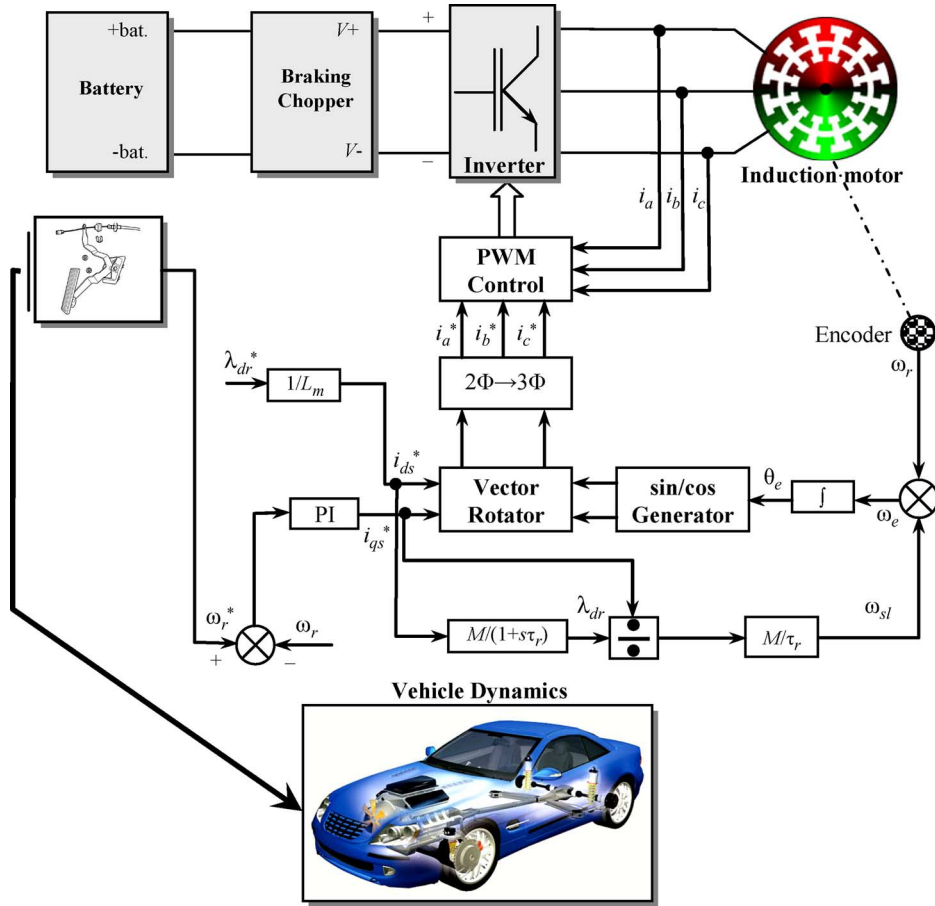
+bat.

Battery

-bat.

Braking Chopper

$V+$

$V-$

+

−

Inverter

Induction motor

$i_a$ $i_b$ $i_c$

PWM Control

$i_a^*$ $i_b^*$ $i_c^*$

Encoder

$\omega_r$

$\lambda_{dr}^*$

$1/L_m$

$2\Phi \rightarrow 3\Phi$

$i_{ds}^*$

Vector Rotator

sin/cos Generator

$\theta_e$

$\int$

$\omega_e$

PI

$i_{qs}^*$

$\lambda_{dr}$

$\omega_r^*$

$\omega_r$

+

−

$M/(1+s\tau_r)$

$M/\tau_r$

$\omega_{sl}$

Vehicle Dynamics